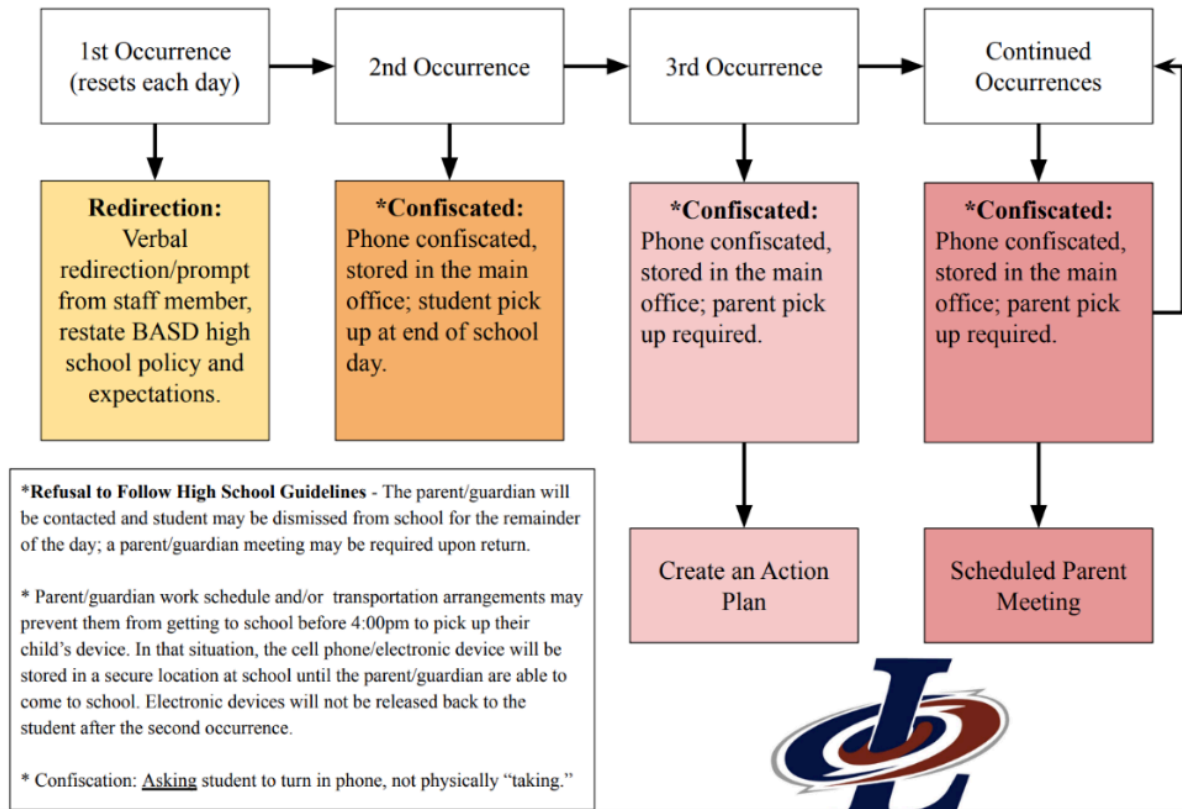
1st Occurrence (resets each day)

2nd Occurrence

3rd Occurrence

Continued Occurrences

**Redirection:** Verbal redirection/prompt from staff member, restate BASD high school policy and expectations.

**\*Confiscated:** Phone confiscated, stored in the main office; student pick up at end of school day.

**\*Confiscated:** Phone confiscated, stored in the main office; parent pick up required.

**\*Confiscated:** Phone confiscated, stored in the main office; parent pick up required.

\***Refusal to Follow High School Guidelines** - The parent/guardian will be contacted and student may be dismissed from school for the remainder of the day; a parent/guardian meeting may be required upon return.

\* Parent/guardian work schedule and/or transportation arrangements may prevent them from getting to school before 4:00pm to pick up their child's device. In that situation, the cell phone/electronic device will be stored in a secure location at school until the parent/guardian are able to come to school. Electronic devices will not be released back to the student after the second occurrence.

\* Confiscation: Asking student to turn in phone, not physically "taking."

Create an Action Plan

Scheduled Parent Meeting